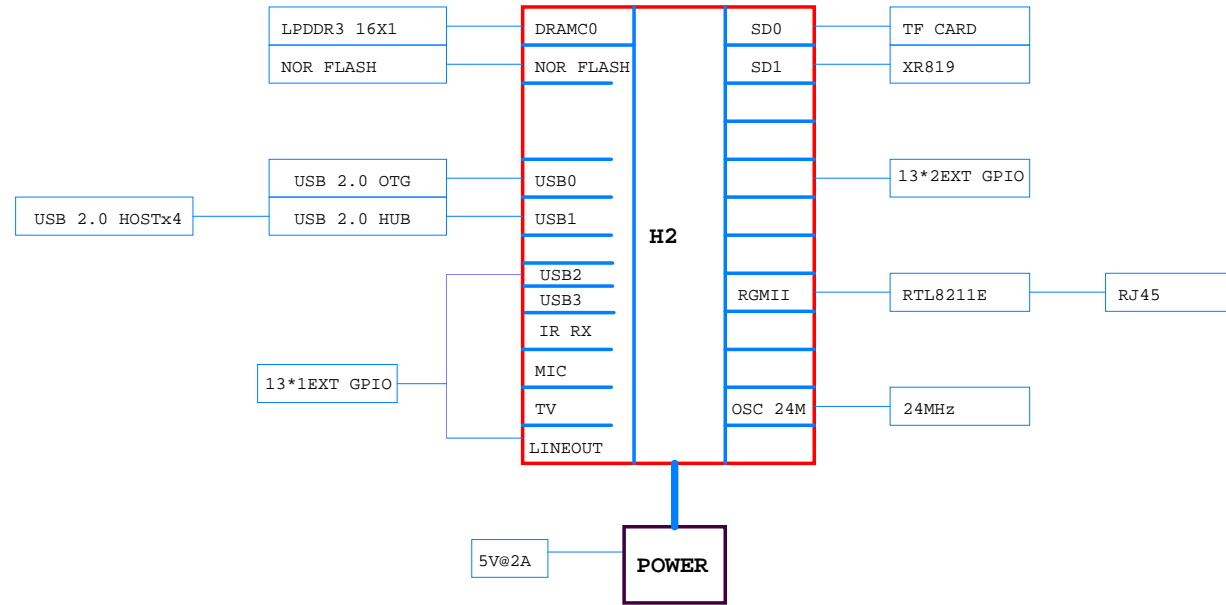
LPDDR3 16X1
NOR FLASH
DRAMC0
NOR FLASH
SD0
SD1
TF CARD
XR819
USB 2.0 OTG
USB 2.0 HOSTx4
USB 2.0 HUB
USB0
USB1
H2
13*2EXT GPIO
USB2
USB3
IR RX
MIC
TV
LINEOUT
13*1EXT GPIO
RGMII
RTL8211E
RJ45
OSC 24M
24MHz
5V@2A
POWER